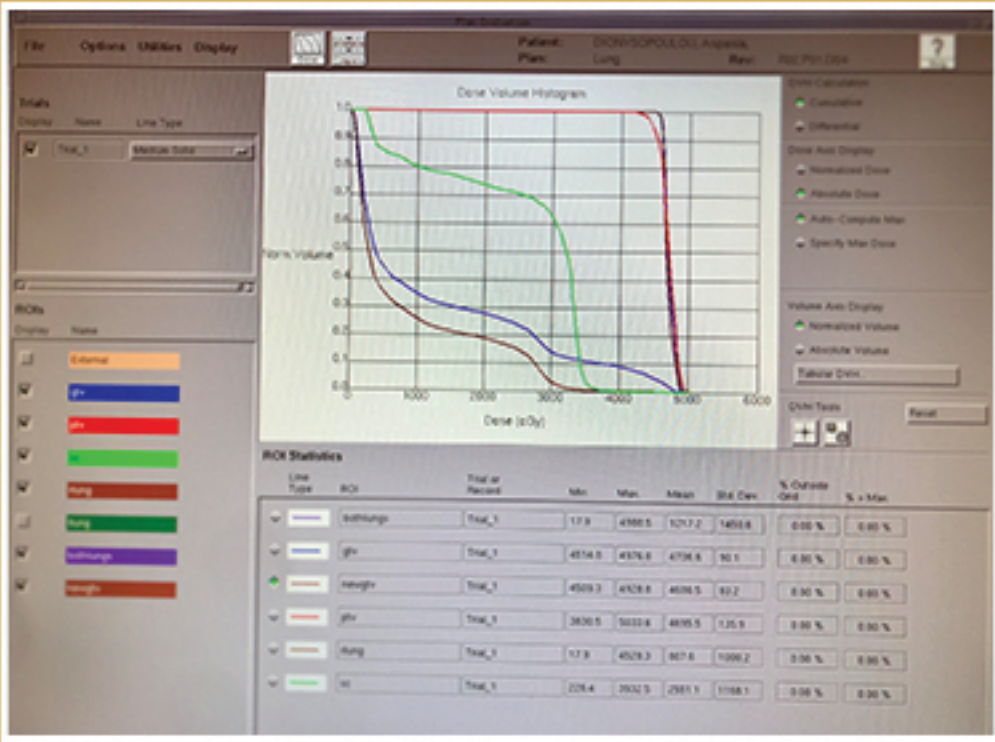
Plan Evaluation

File Options Utilities Display

Patient: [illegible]
Plan: Lung
Rev: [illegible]

?

Trials
Display Name Line Type
Trial_1 Medium Solid

ROIs
Display Name
External
gtv
ptv
sc
rlung
llung
bothlungs
rlungtv

Dose Volume Histogram
Norm. Volume
1.0
0.9
0.8
0.7
0.6
0.5
0.4
0.3
0.2
0.1
0.0
0 1000 2000 3000 4000 5000 6000
Dose (cGy)

Dose Calculation
Cumulative
Differential

Dose Axis Display
Normalized Dose
Absolute Dose
Auto - Compute Max
Specify Max Dose

Volume Axis Display
Normalized Volume
Absolute Volume
Tabular DVH...

DVH Tools
Reset

ROI Statistics

| Line Type | ROI | Trial or Record | Min. | Max. | Mean | Std. Dev. | % Outside Grid | % > Max. |
|---|---|---|---|---|---|---|---|---|
| | bothlungs | Trial_1 | 17.9 | 4988.5 | 1217.2 | 1450.8 | 0.00 % | 0.00 % |
| | gtv | Trial_1 | 4514.0 | 4976.8 | 4736.6 | 90.1 | 0.00 % | 0.00 % |
| | rlungtv | Trial_1 | 4509.3 | 4928.8 | 4699.5 | 82.2 | 0.00 % | 0.00 % |
| | ptv | Trial_1 | 3830.5 | 5033.6 | 4695.5 | 125.9 | 0.00 % | 0.00 % |
| | rlung | Trial_1 | 17.9 | 4529.3 | 907.6 | 1000.2 | 0.00 % | 0.00 % |
| | sc | Trial_1 | 226.4 | 3932.5 | 2551.1 | 1168.1 | 0.00 % | 0.00 % |